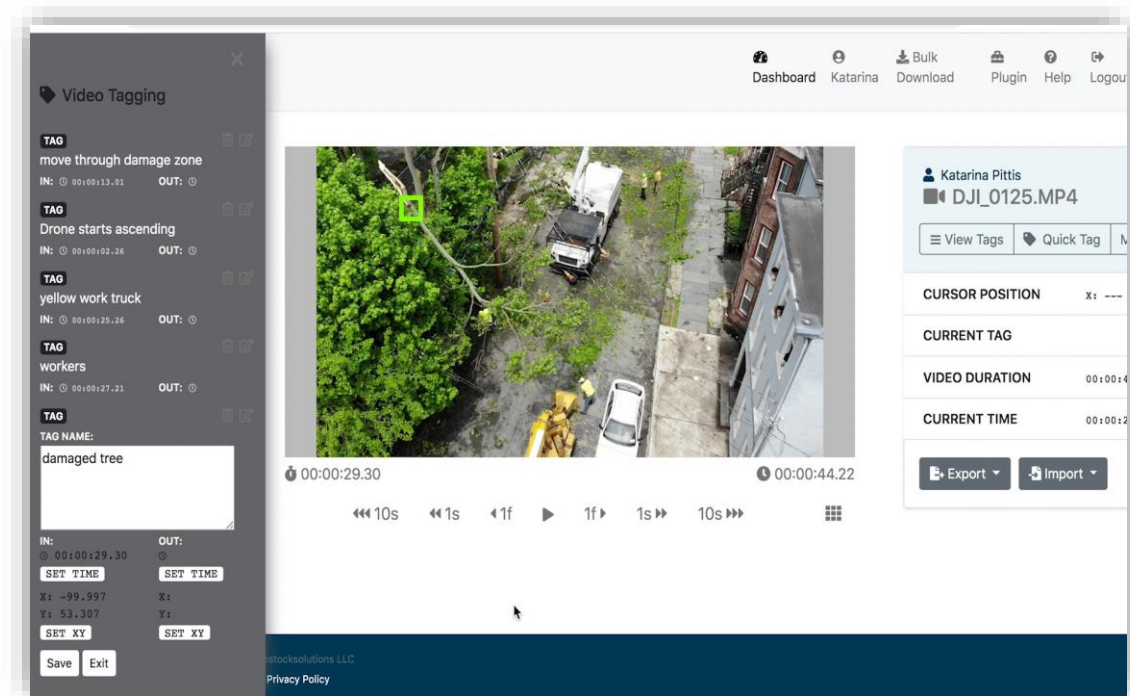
Video Tagging

TAG
move through damage zone
IN: 00:00:13.01 OUT:

TAG
Drone starts ascending
IN: 00:00:02.26 OUT:

TAG
yellow work truck
IN: 00:00:25.26 OUT:

TAG
workers
IN: 00:00:27.21 OUT:

TAG
TAG NAME:
damaged tree

IN: 00:00:29.30
OUT:
SET TIME
SET TIME
X: -99.997
Y: 53.307
X:
Y:
SET XY
SET XY
Save Exit

Dashboard Katarina Bulk Download Plugin Help Logou

00:00:29.30
00:00:44.22
10s 1s 1f 1f 1s 10s

Katarina Pittis
DJI_0125.MP4
View Tags Quick Tag

CURSOR POSITION X: ---
CURRENT TAG
VIDEO DURATION 00:00:4
CURRENT TIME 00:00:2

Export Import

stocksolutions LLC
Privacy Policy